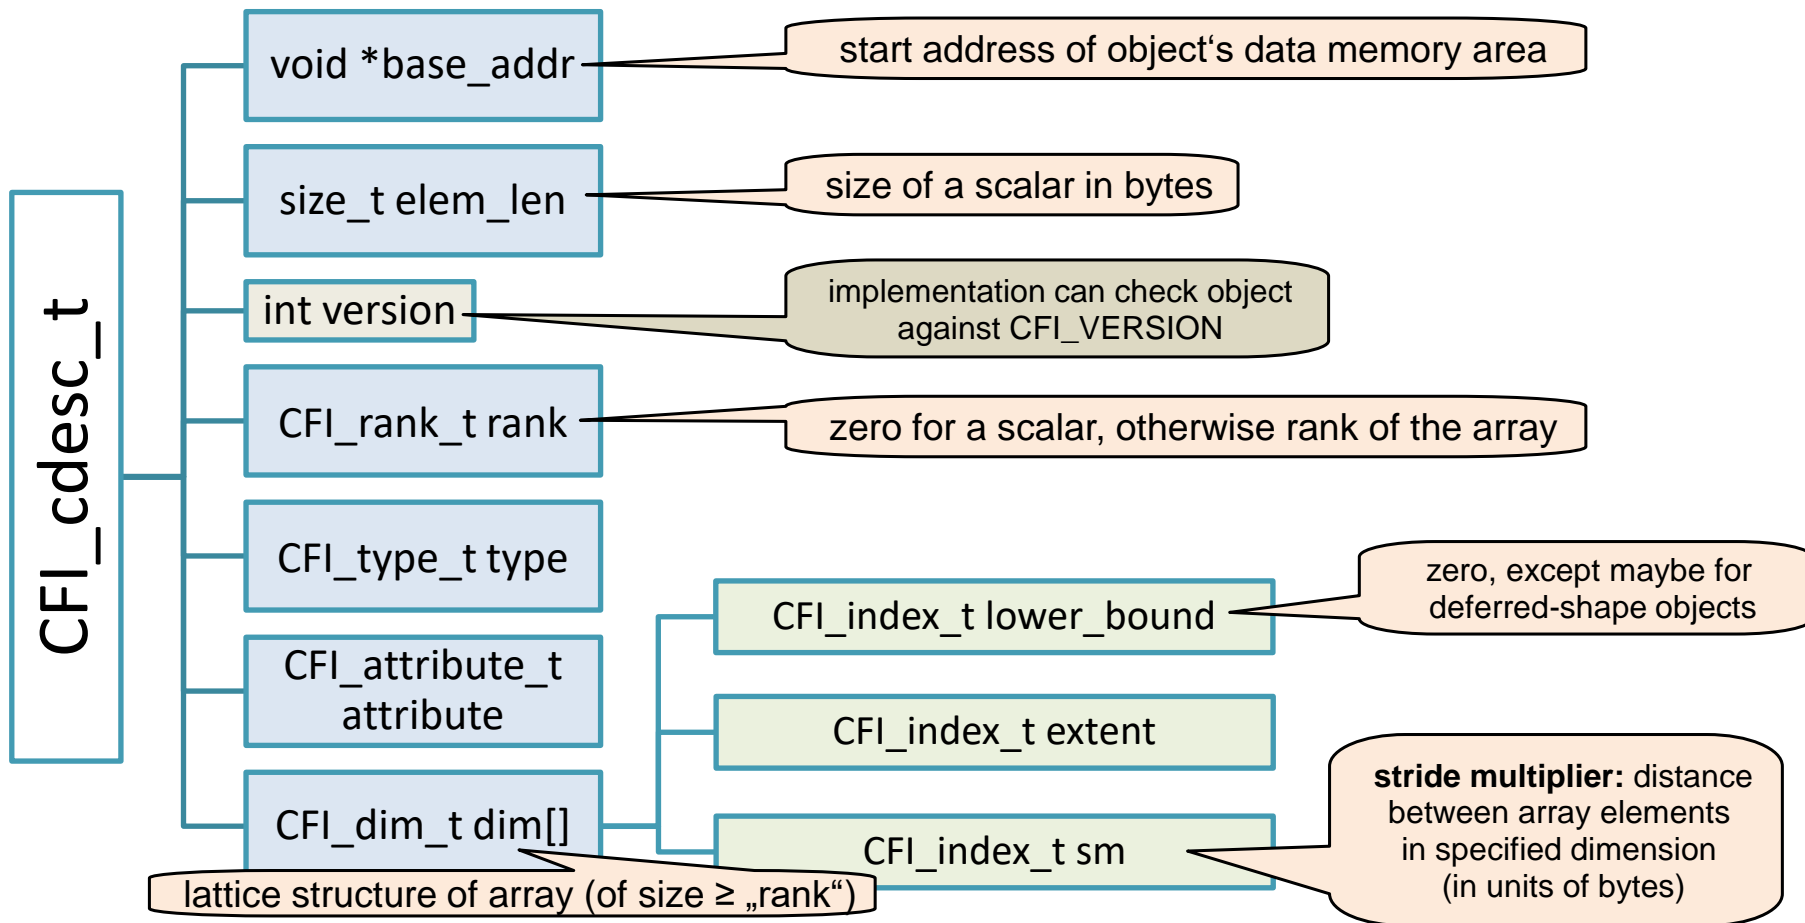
CFI_cdesc_t

void *base_addr

start address of object‘s data memory area

size_t elem_len

size of a scalar in bytes

int version

implementation can check object against CFI_VERSION

CFI_rank_t rank

zero for a scalar, otherwise rank of the array

CFI_type_t type

CFI_attribute_t attribute

CFI_dim_t dim[]

CFI_index_t lower_bound

zero, except maybe for deferred-shape objects

CFI_index_t extent

CFI_index_t sm

**stride multiplier:** distance between array elements in specified dimension (in units of bytes)

lattice structure of array (of size ≥ „rank“)